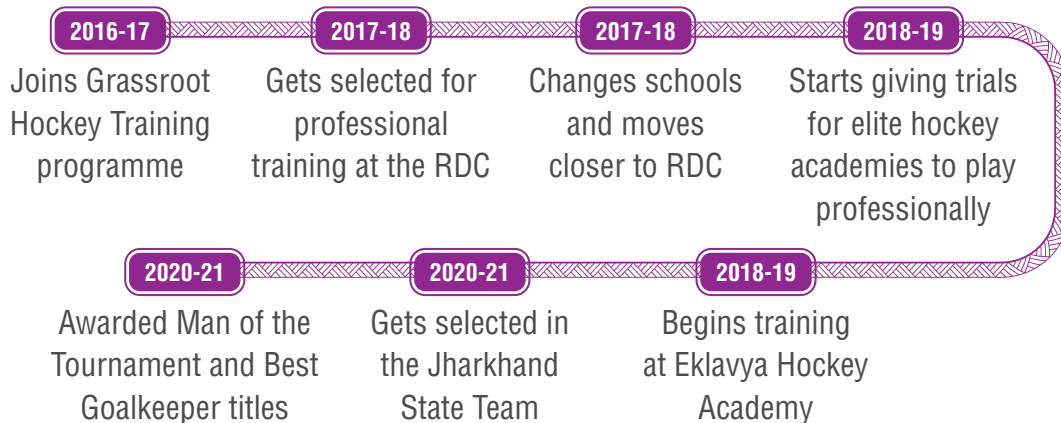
2016-17

Joins Grassroot Hockey Training programme

2017-18

Gets selected for professional training at the RDC

2017-18

Changes schools and moves closer to RDC

2018-19

Starts giving trials for elite hockey academies to play professionally

2018-19

Begins training at Eklavya Hockey Academy

2020-21

Gets selected in the Jharkhand State Team

2020-21

Awarded Man of the Tournament and Best Goalkeeper titles